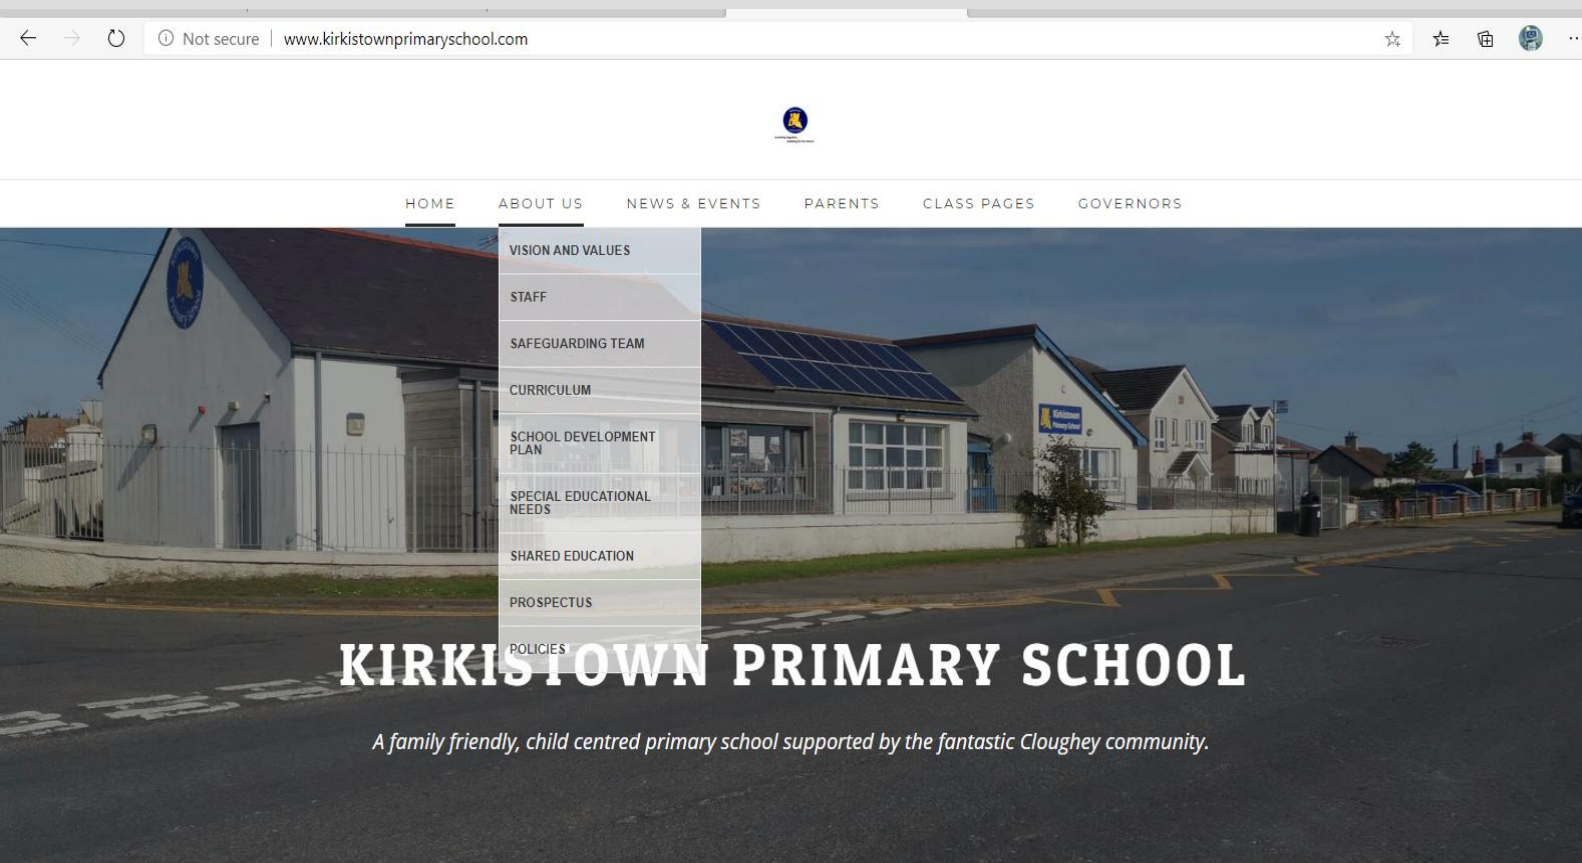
Not secure | www.kirkistownprimaryschool.com

HOME ABOUT US NEWS & EVENTS PARENTS CLASS PAGES GOVERNORS

VISION AND VALUES
STAFF
SAFEGUARDING TEAM
CURRICULUM
SCHOOL DEVELOPMENT PLAN
SPECIAL EDUCATIONAL NEEDS
SHARED EDUCATION
PROSPECTUS
POLICIES

KIRKISTOWN PRIMARY SCHOOL

A family friendly, child centred primary school supported by the fantastic Cloughey community.